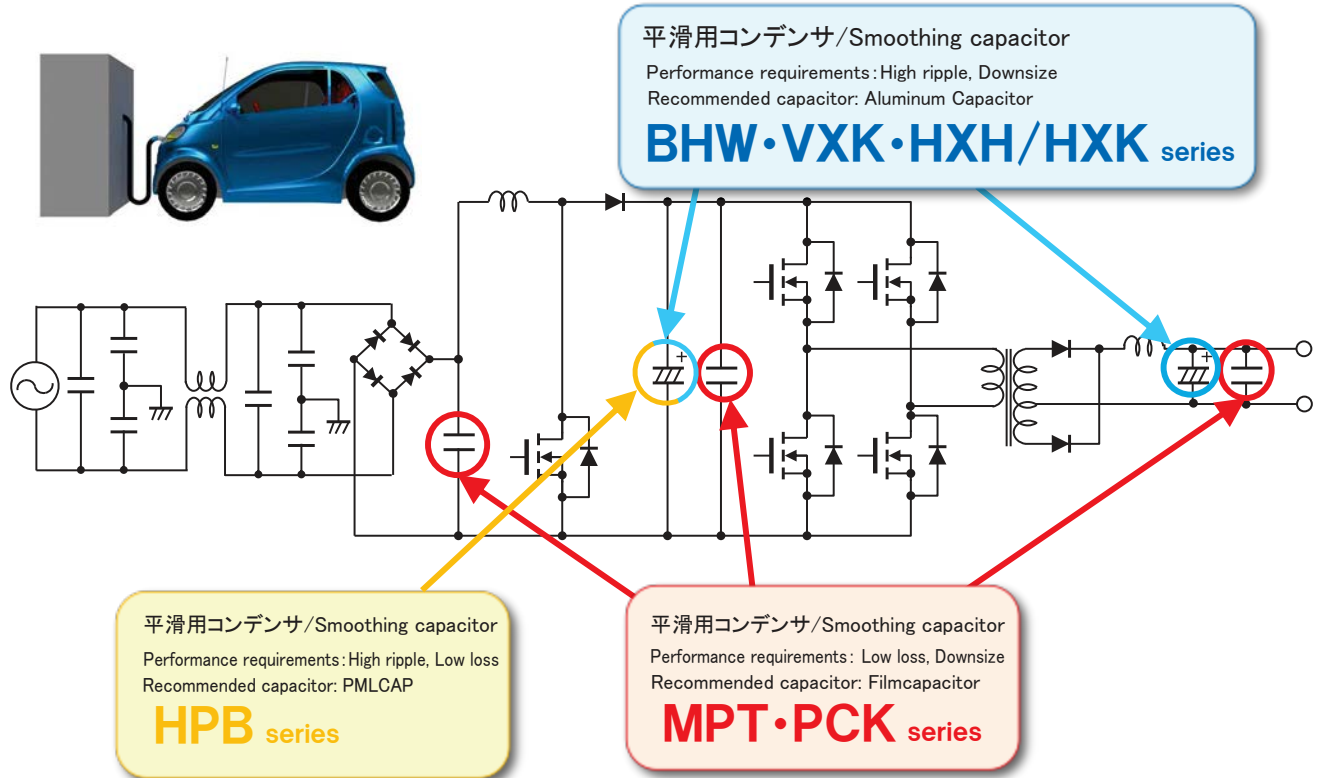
平滑用コンデンサ/Smoothing capacitor
Performance requirements: High ripple, Downsize
Recommended capacitor: Aluminum Capacitor
BHW・VXK・HXH/HXK series

+

+

平滑用コンデンサ/Smoothing capacitor
Performance requirements: High ripple, Low loss
Recommended capacitor: PMLCAP
HPB series

平滑用コンデンサ/Smoothing capacitor
Performance requirements: Low loss, Downsize
Recommended capacitor: Filmcapacitor
MPT・PCK series